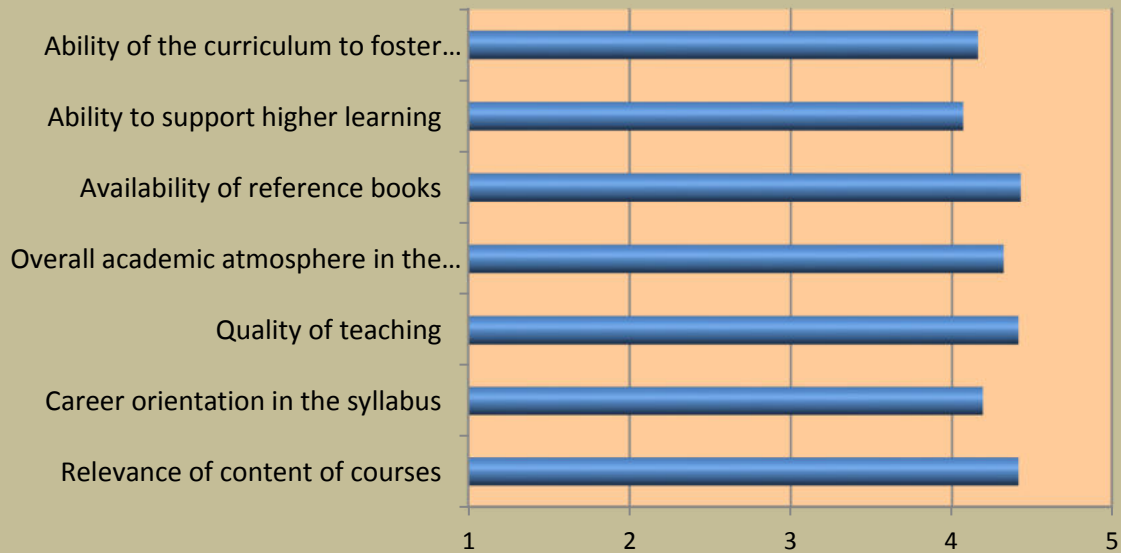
Ability of the curriculum to foster…

Ability to support higher learning

Availability of reference books

Overall academic atmosphere in the…

Quality of teaching

Career orientation in the syllabus

Relevance of content of courses

1
2
3
4
5